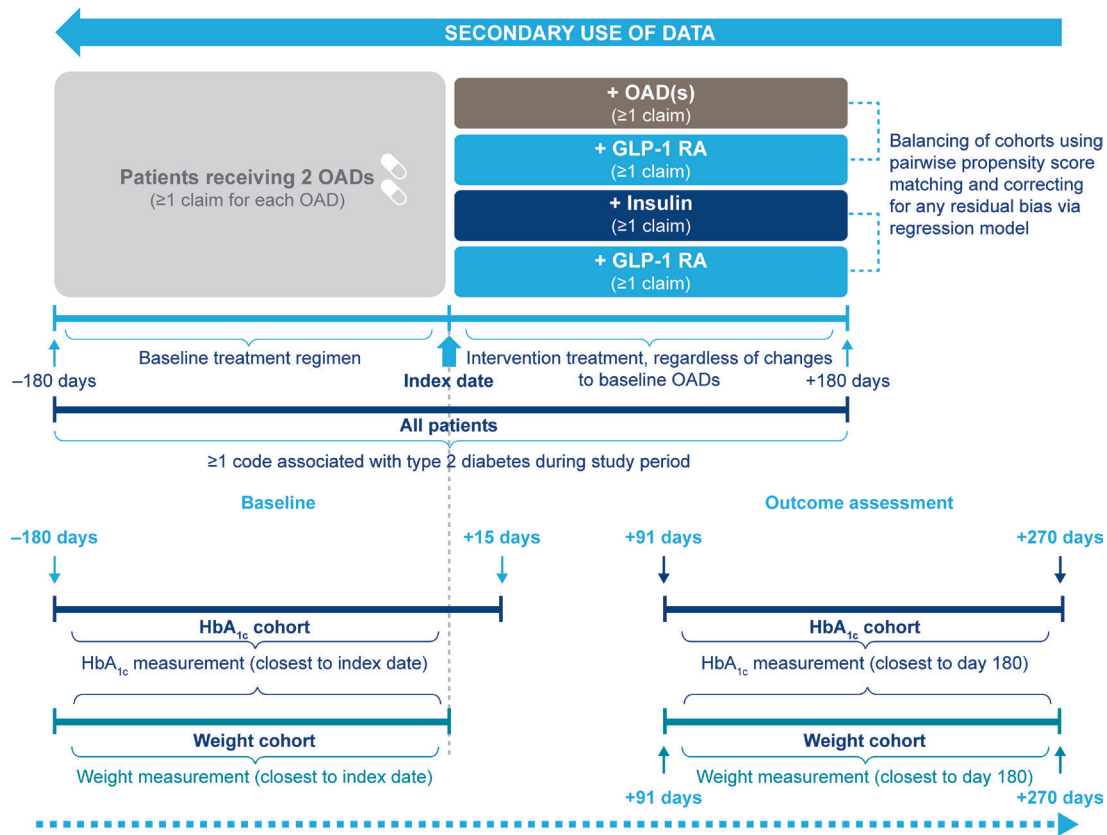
SECONDARY USE OF DATA

Patients receiving 2 OADs
(≥1 claim for each OAD)

+ OAD(s)
(≥1 claim)

+ GLP-1 RA
(≥1 claim)

+ Insulin
(≥1 claim)

+ GLP-1 RA
(≥1 claim)

Balancing of cohorts using pairwise propensity score matching and correcting for any residual bias via regression model

Baseline treatment regimen

Intervention treatment, regardless of changes to baseline OADs

–180 days

Index date

+180 days

All patients

≥1 code associated with type 2 diabetes during study period

Baseline

Outcome assessment

–180 days

+15 days

+91 days

+270 days

HbA$_{1c}$ cohort

HbA$_{1c}$ measurement (closest to index date)

HbA$_{1c}$ cohort

HbA$_{1c}$ measurement (closest to day 180)

Weight cohort

Weight measurement (closest to index date)

Weight cohort

Weight measurement (closest to day 180)

+91 days

+270 days